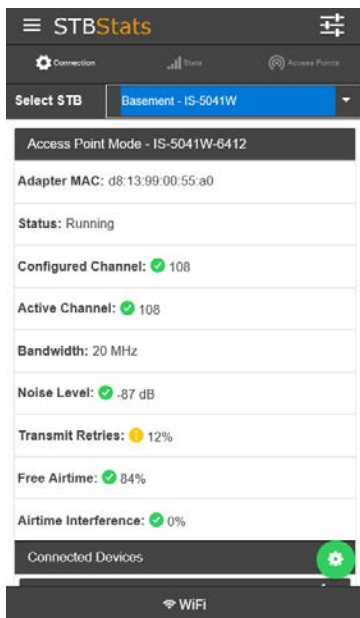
STBStats

Connection

Stats

Access Points

Select STB

Basement - IS-5041W

Access Point Mode - IS-5041W-6412

Adapter MAC: d8:13:99:00:55:a0

Status: Running

Configured Channel: 108

Active Channel: 108

Bandwidth: 20 MHz

Noise Level: -87 dB

Transmit Retries: 12%

Free Airtime: 84%

Airtime Interference: 0%

Connected Devices

WiFi